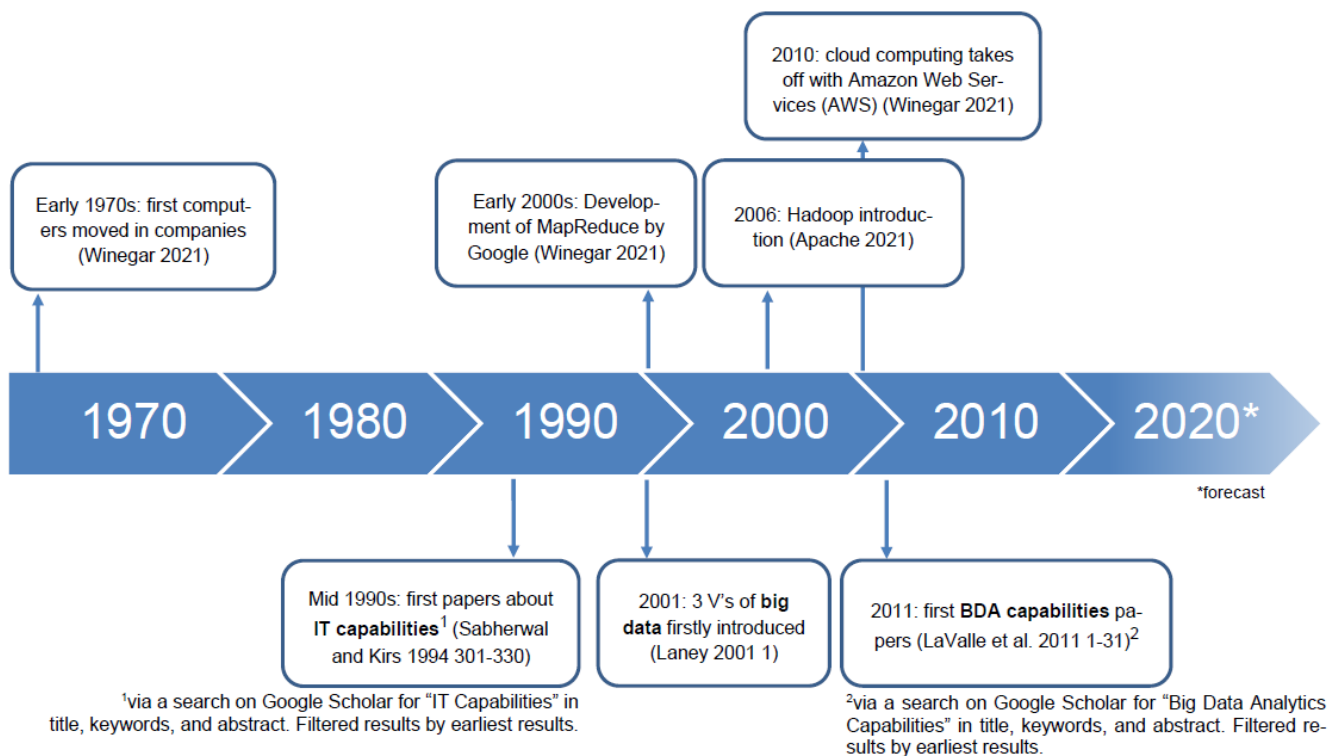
2010: cloud computing takes off with Amazon Web Services (AWS) (Winegar 2021)

Early 1970s: first computers moved in companies (Winegar 2021)

Early 2000s: Development of MapReduce by Google (Winegar 2021)

2006: Hadoop introduction (Apache 2021)

1970

1980

1990

2000

2010

2020*

*forecast

Mid 1990s: first papers about **IT capabilities**$^1$ (Sabherwal and Kirs 1994 301-330)

2001: 3 V's of **big data** firstly introduced (Laney 2001 1)

2011: first **BDA capabilities** papers (LaValle et al. 2011 1-31)$^2$

$^1$via a search on Google Scholar for "IT Capabilities" in title, keywords, and abstract. Filtered results by earliest results.

$^2$via a search on Google Scholar for "Big Data Analytics Capabilities" in title, keywords, and abstract. Filtered results by earliest results.